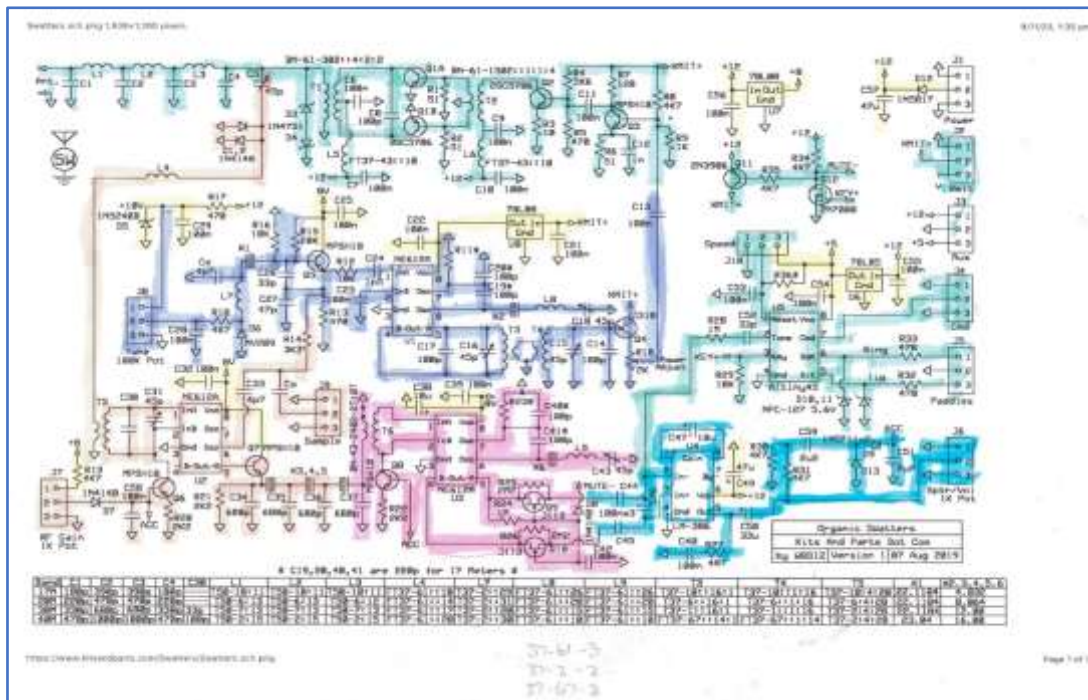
Sweeters sch.png 1,636×1,080 pixels

Organic Sweeters
Kits And Parts Dot Com
by W8DIZ | Version 1 | 07 Aug 2019

* C19,38,40,41 are 330p for 17 Meters *

Power
Spkr/Vol 1K Pot
RF Gain 1K Pot
Paddles
Tune 100K Pot
Sample
Speed
LM-386
MC3361
MPSH10
2N3906
2N7000
78L05
BN-61-302
FT37-43
1N4148
1N5817
MC1350
TS
NPC-107 5.6V

https://www.kitsandparts.com/Sweeters/Sweeters sch.png

Page 1 of 1

37-61-3
37-2-2
37-67-2